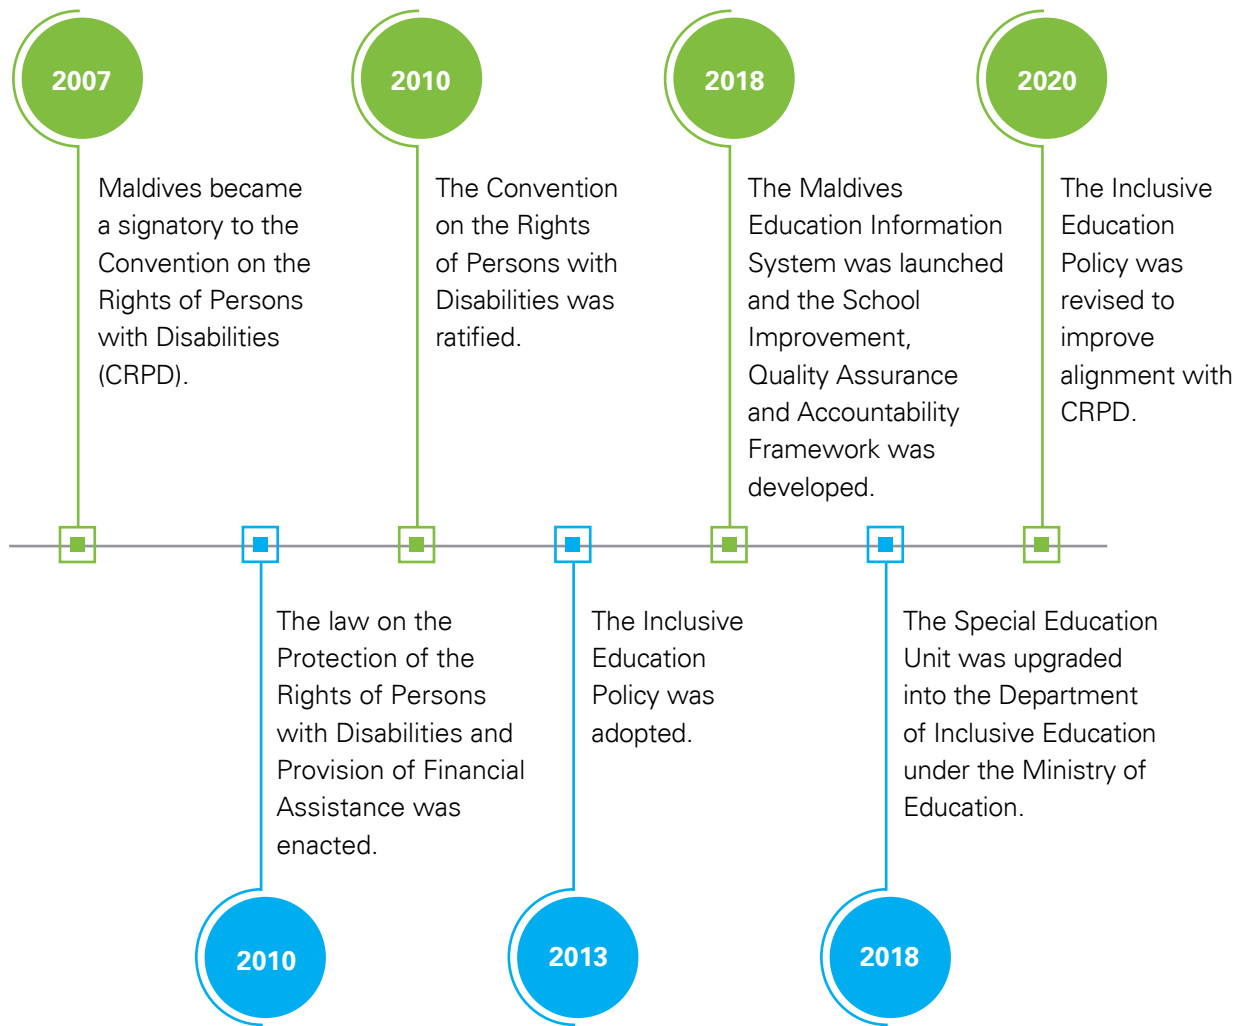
2007

Maldives became a signatory to the Convention on the Rights of Persons with Disabilities (CRPD).

2010

The Convention on the Rights of Persons with Disabilities was ratified.

2018

The Maldives Education Information System was launched and the School Improvement, Quality Assurance and Accountability Framework was developed.

2020

The Inclusive Education Policy was revised to improve alignment with CRPD.

The law on the Protection of the Rights of Persons with Disabilities and Provision of Financial Assistance was enacted.

2010

The Inclusive Education Policy was adopted.

2013

The Special Education Unit was upgraded into the Department of Inclusive Education under the Ministry of Education.

2018